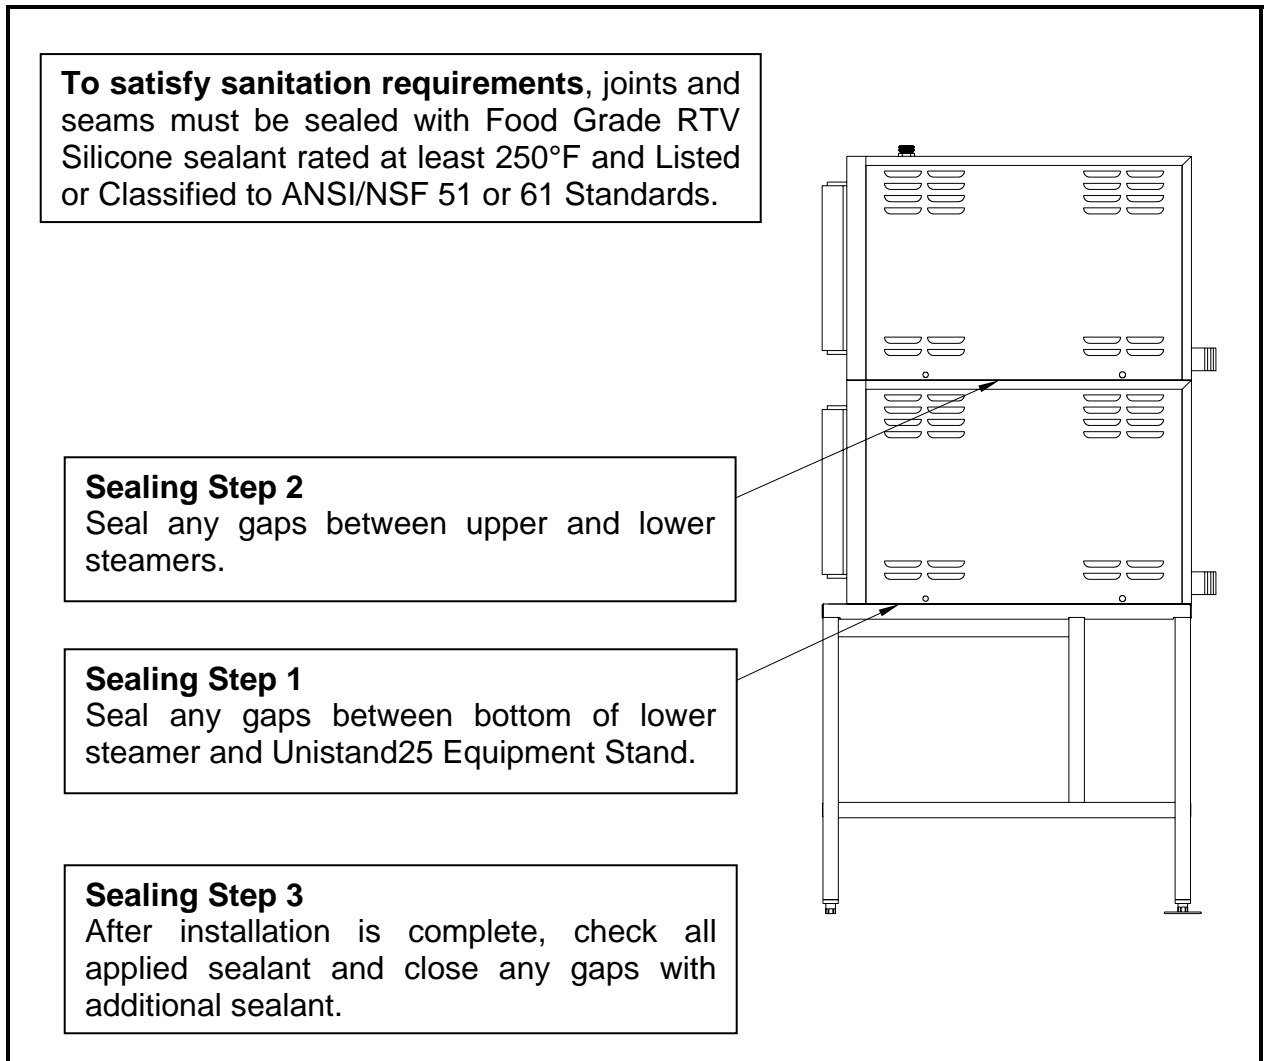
**To satisfy sanitation requirements**, joints and seams must be sealed with Food Grade RTV Silicone sealant rated at least 250°F and Listed or Classified to ANSI/NSF 51 or 61 Standards.

**Sealing Step 2**
Seal any gaps between upper and lower steamers.

**Sealing Step 1**
Seal any gaps between bottom of lower steamer and Unistand25 Equipment Stand.

**Sealing Step 3**
After installation is complete, check all applied sealant and close any gaps with additional sealant.